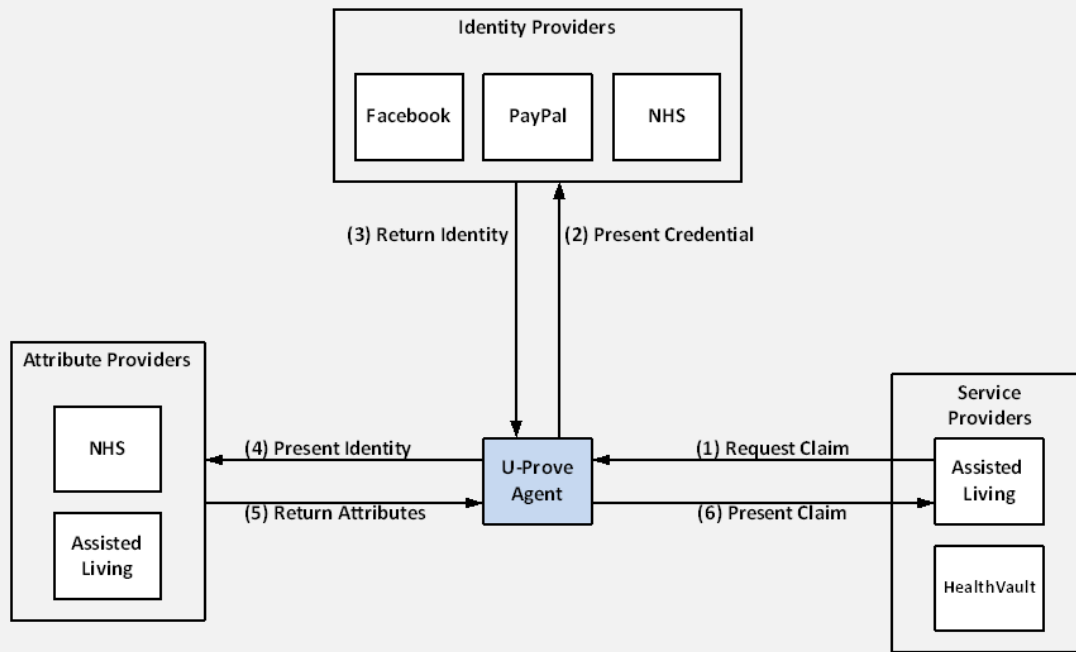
Identity Providers

Facebook

PayPal

NHS

(3) Return Identity

(2) Present Credential

Attribute Providers

NHS

Assisted Living

(4) Present Identity

(5) Return Attributes

U-Prove Agent

(1) Request Claim

(6) Present Claim

Service Providers

Assisted Living

HealthVault